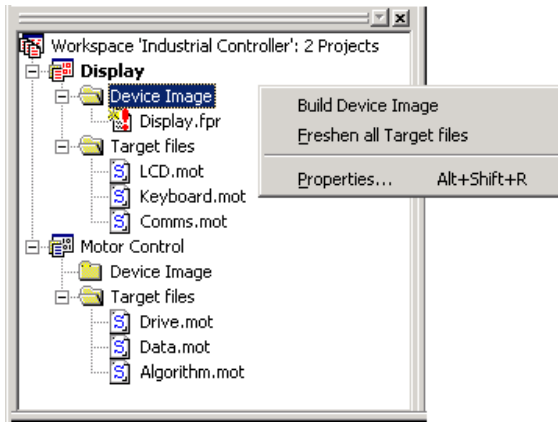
Workspace 'Industrial Controller': 2 Projects
Display
Device Image
Display.fpr
Target files
LCD.mot
Keyboard.mot
Comms.mot
Motor Control
Device Image
Target files
Drive.mot
Data.mot
Algorithm.mot

Build Device Image
Freshen all Target files
Properties... Alt+Shift+R